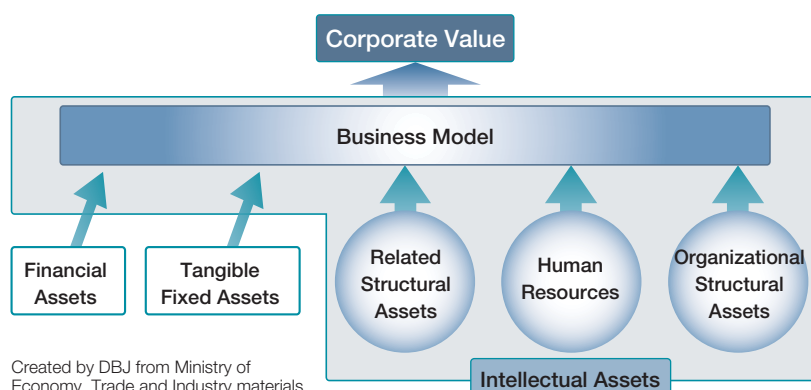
Corporate Value

Business Model

Financial Assets

Tangible Fixed Assets

Related Structural Assets

Human Resources

Organizational Structural Assets

Intellectual Assets

Created by DBJ from Ministry of Economy, Trade and Industry materials